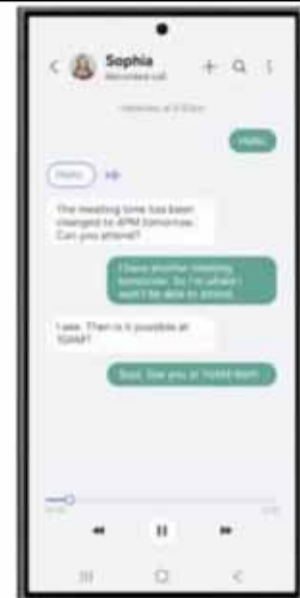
Sophia
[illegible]

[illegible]

Hello

Hello

The meeting time has been changed to 4PM tomorrow. Can you attend?

I have another meeting tomorrow. So I'm afraid I won't be able to attend.

I see. Then is it possible at 10AM?

Sure. See you at 10AM then.